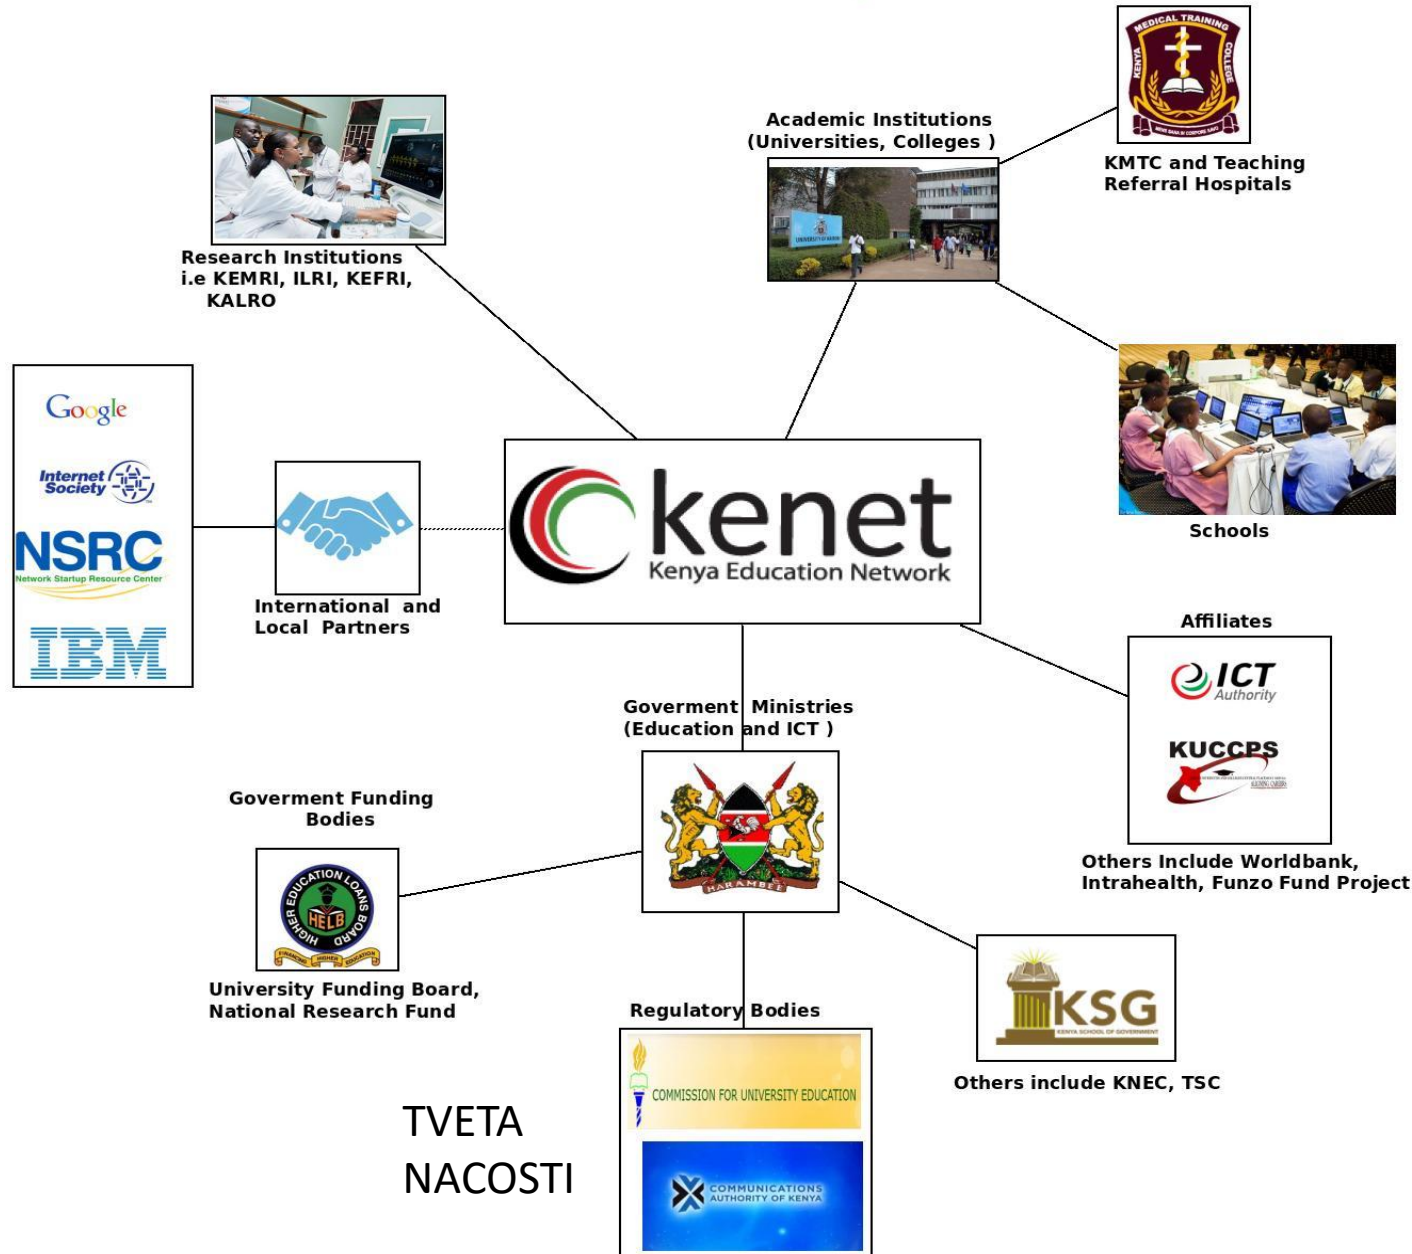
Research Institutions i.e KEMRI, ILRI, KEFRI, KALRO

Academic Institutions (Universities, Colleges )

UNIVERSITY OF NAIROBI

KENYA MEDICAL TRAINING COLLEGE

KMTC and Teaching Referral Hospitals

Google

Internet Society

NSRC
Network Startup Resource Center

IBM

International and Local Partners

kenet
Kenya Education Network

Schools

Affiliates

ICT Authority

KUCCPS

Others Include Worldbank, Intrahealth, Funzo Fund Project

Goverment Ministries (Education and ICT )

HARAMBEE

Goverment Funding Bodies

HIGHER EDUCATION LOANS BOARD
HELB

University Funding Board, National Research Fund

Regulatory Bodies

COMMISSION FOR UNIVERSITY EDUCATION

COMMUNICATIONS AUTHORITY OF KENYA

KSG
KENYA SCHOOL OF GOVERNMENT

Others include KNEC, TSC

TVETA
NACOSTI